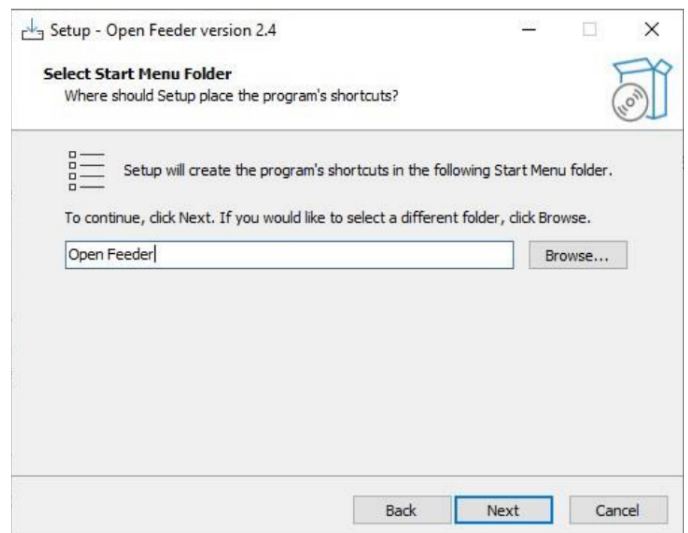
Setup - Open Feeder version 2.4

Select Start Menu Folder
Where should Setup place the program's shortcuts?

Setup will create the program's shortcuts in the following Start Menu folder.

To continue, click Next. If you would like to select a different folder, click Browse.

Open Feeder

Browse...

Back

Next

Cancel